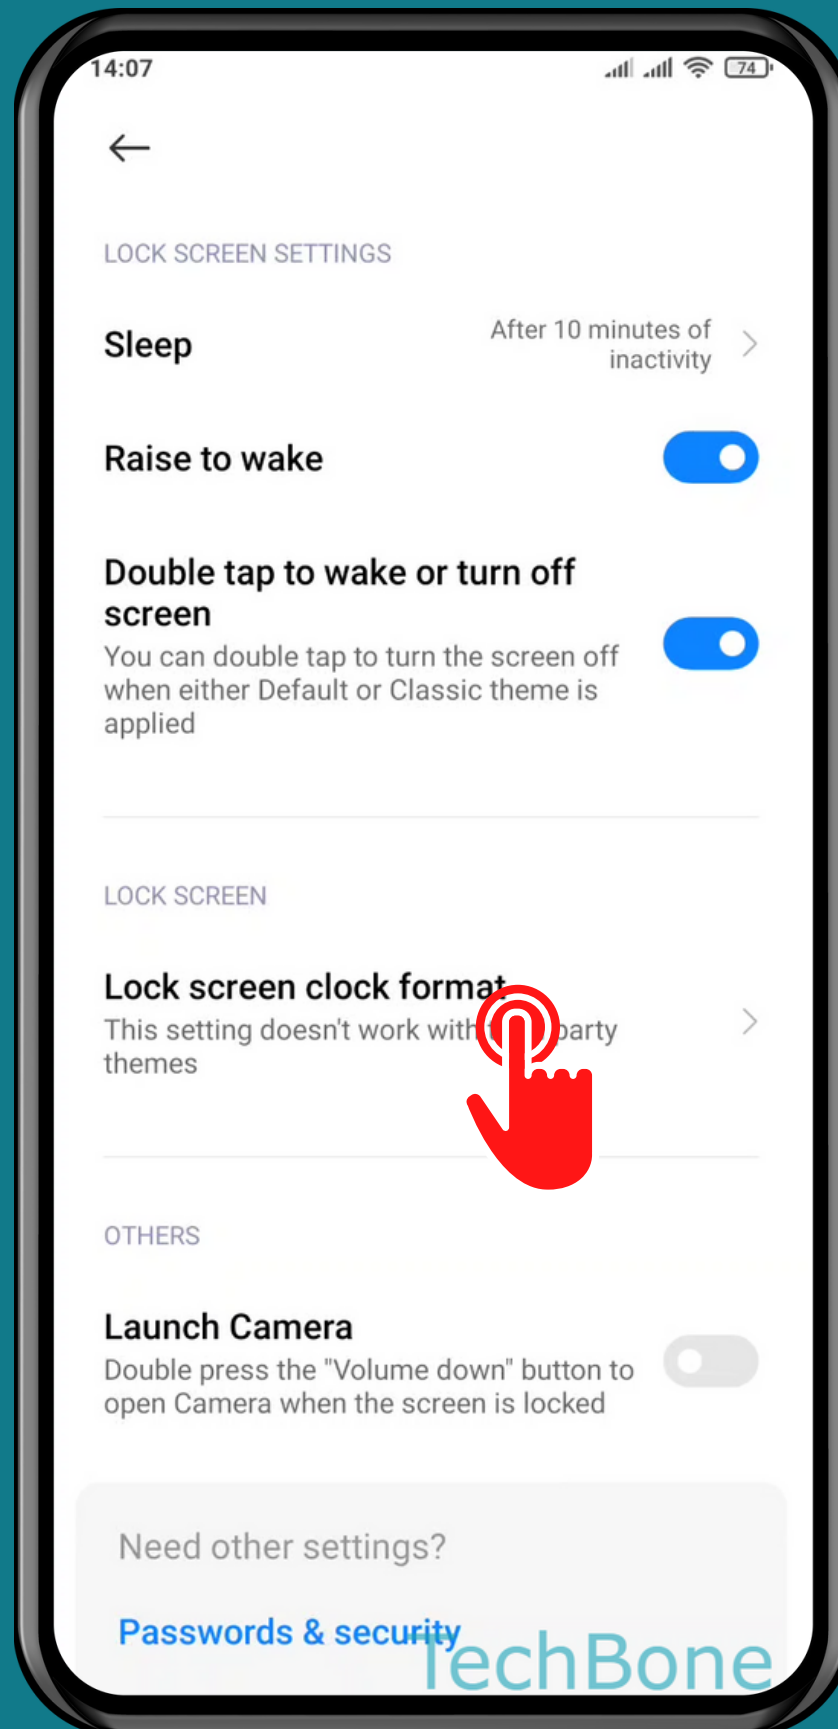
14:07

74

LOCK SCREEN SETTINGS

Sleep

After 10 minutes of inactivity

Raise to wake

Double tap to wake or turn off screen

You can double tap to turn the screen off when either Default or Classic theme is applied

LOCK SCREEN

Lock screen clock format

This setting doesn't work with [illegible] party themes

OTHERS

Launch Camera

Double press the "Volume down" button to open Camera when the screen is locked

Need other settings?

Passwords & security

TechBone